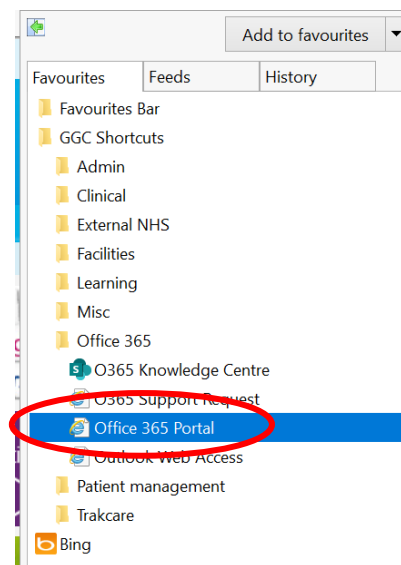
Add to favourites

Favourites
Feeds
History

Favourites Bar
GGC Shortcuts
Admin
Clinical
External NHS
Facilities
Learning
Misc
Office 365
O365 Knowledge Centre
O365 Support Request
Office 365 Portal
Outlook Web Access
Patient management
Trakcare
Bing